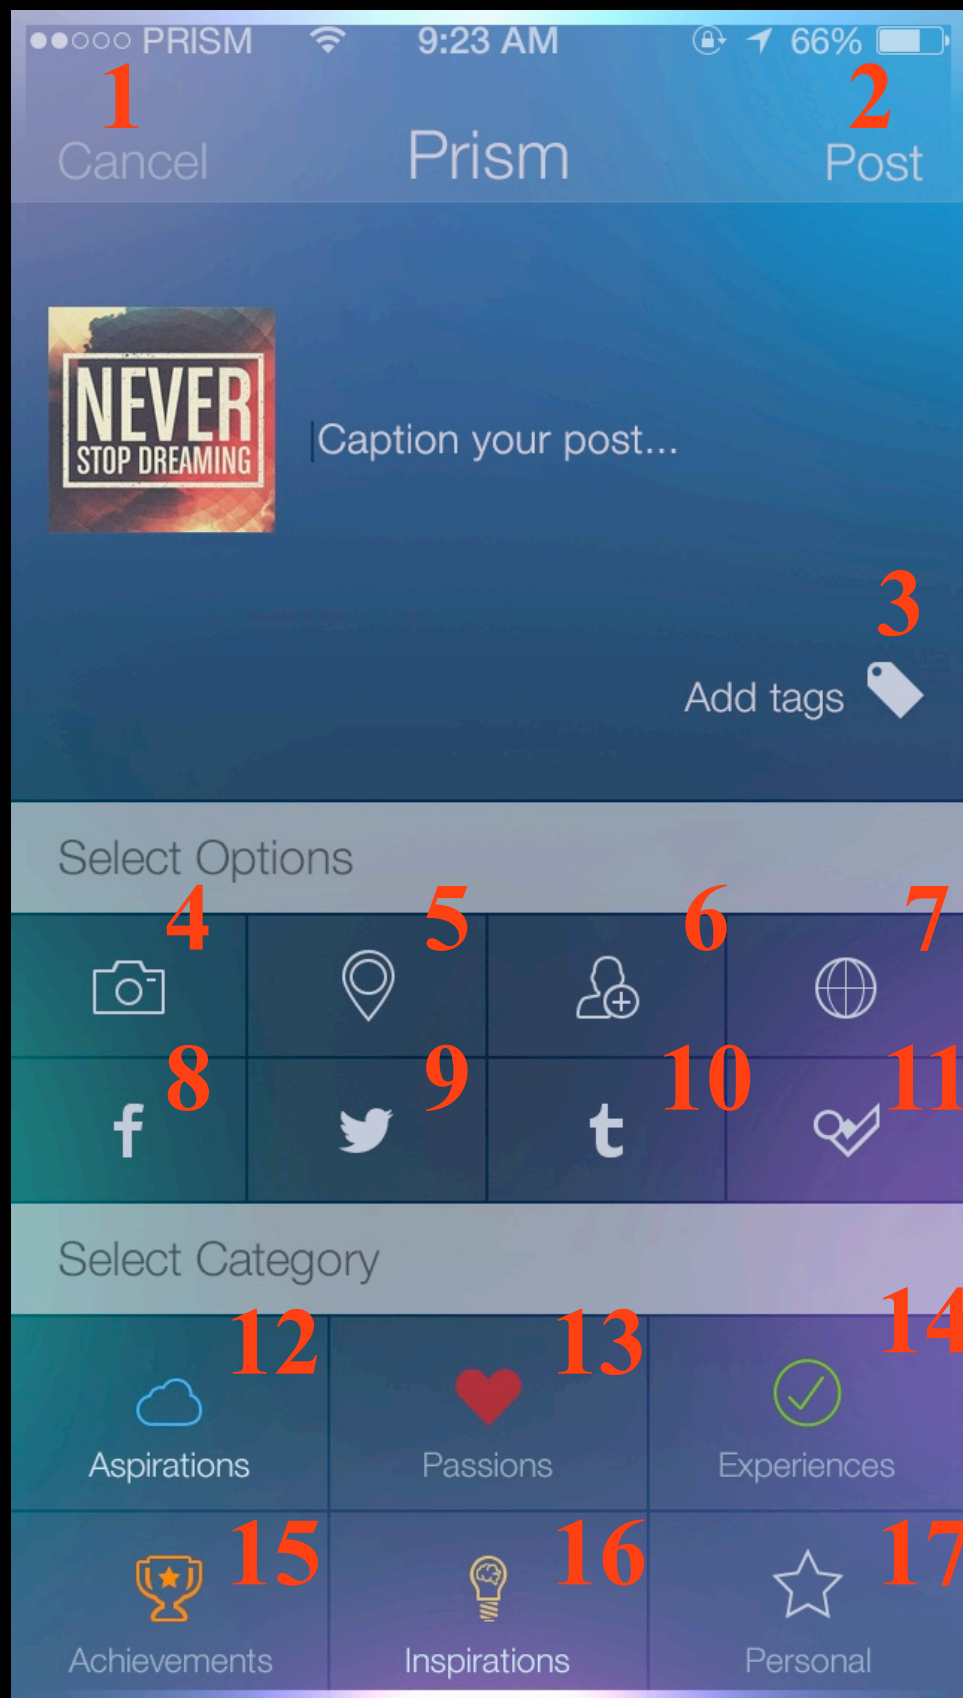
●●○○○ PRISM 9:23 AM 66%

1 Cancel Prism 2 Post

NEVER STOP DREAMING

Caption your post...

3 Add tags

Select Options

4 5 6 7

f 8 9 t 10 11

Select Category

12 Aspirations 13 Passions 14 Experiences

15 Achievements 16 Inspirations 17 Personal